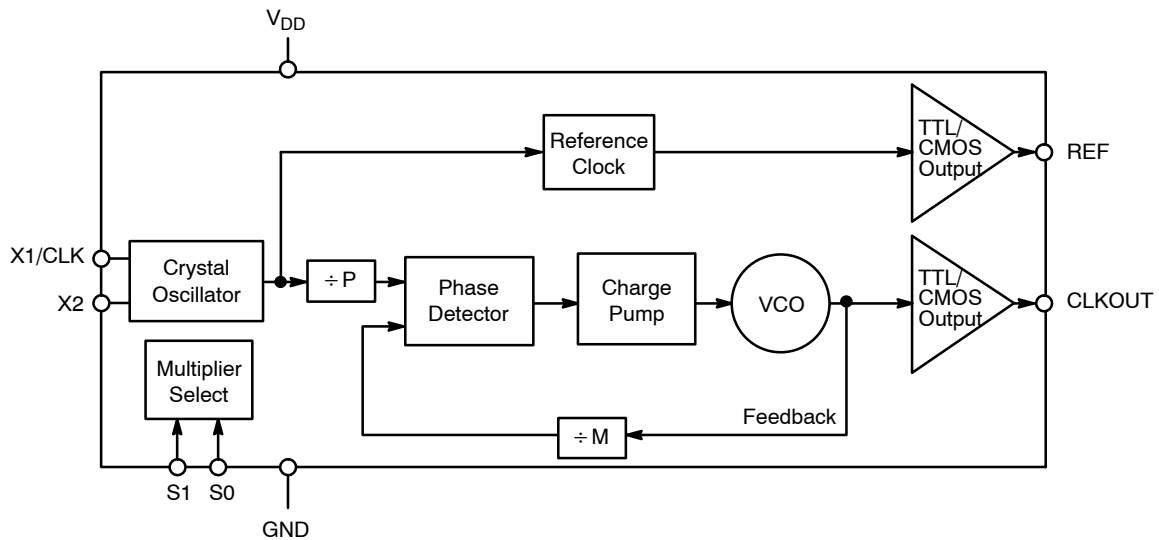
$V_{DD}$

Reference Clock

TTL/ CMOS Output

REF

X1/CLK

X2

Crystal Oscillator

$\div P$

Phase Detector

Charge Pump

VCO

TTL/ CMOS Output

CLKOUT

Multiplier Select

Feedback

$\div M$

S1

S0

GND